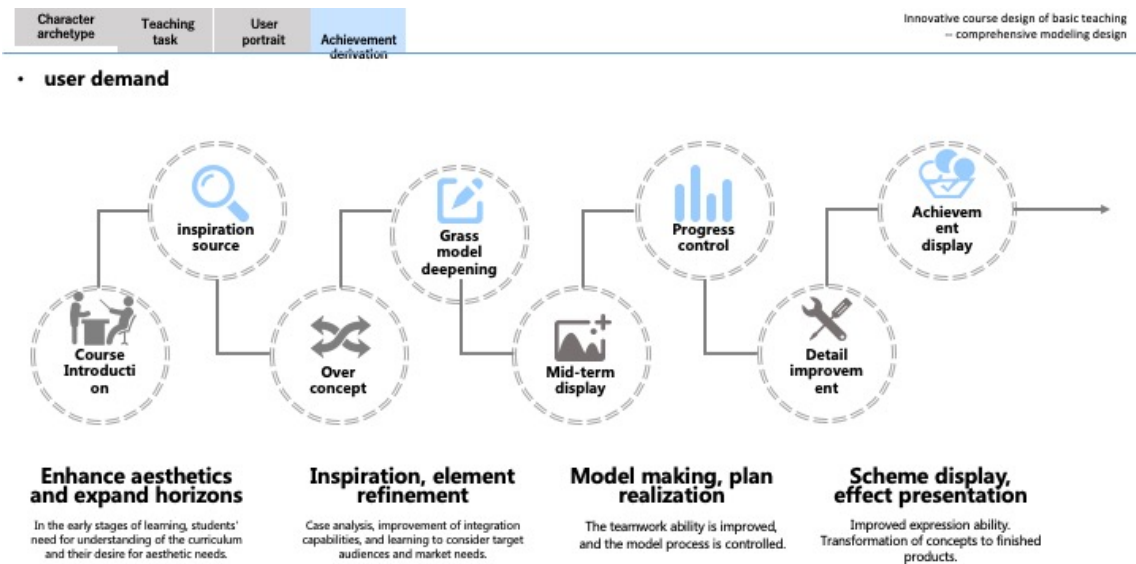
Character archetype | Teaching task | User portrait | Achievement derivation

Innovative course design of basic teaching – comprehensive modeling design

· user demand

inspiration source

Grass model deepening

Progress control

Achievem ent display

Course Introducti on

Over concept

Mid-term display

Detail improvem ent

Enhance aesthetics and expand horizons

In the early stages of learning, students' need for understanding of the curriculum and their desire for aesthetic needs.

Inspiration, element refinement

Case analysis, improvement of integration capabilities, and learning to consider target audiences and market needs.

Model making, plan realization

The teamwork ability is improved, and the model process is controlled.

Scheme display, effect presentation

Improved expression ability. Transformation of concepts to finished products.